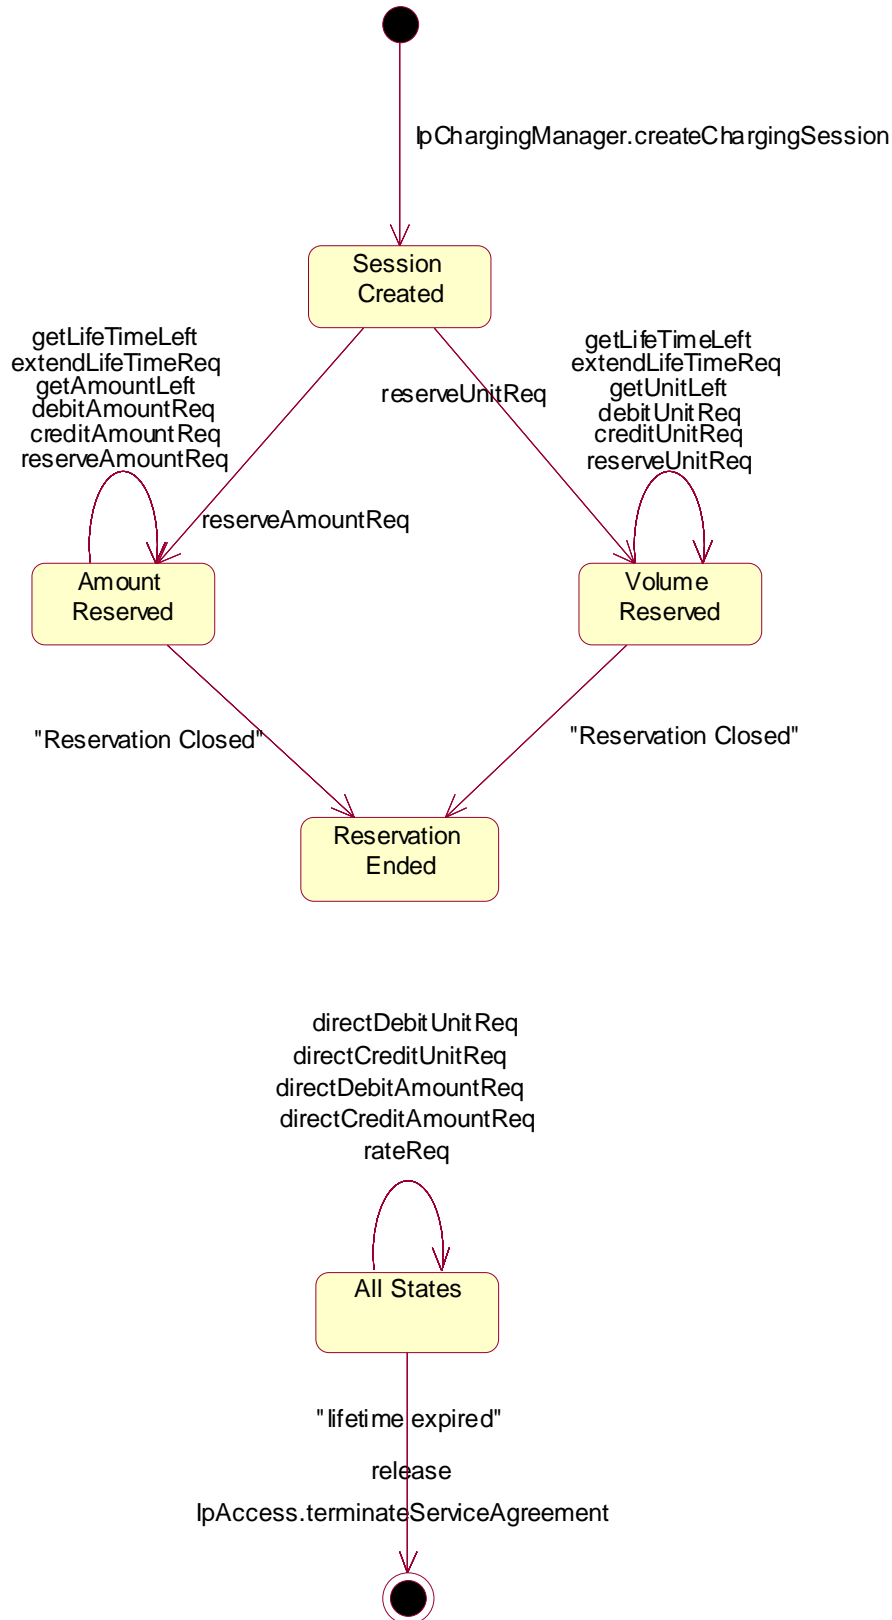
IpChargingManager.createChargingSession

Session Created

getLifeTimeLeft
extendLifeTimeReq
getAmountLeft
debitAmountReq
creditAmountReq
reserveAmountReq

reserveUnitReq

getLifeTimeLeft
extendLifeTimeReq
getUnitLeft
debitUnitReq
creditUnitReq
reserveUnitReq

reserveAmountReq

Amount Reserved

Volume Reserved

"Reservation Closed"

"Reservation Closed"

Reservation Ended

directDebitUnitReq
directCreditUnitReq
directDebitAmountReq
directCreditAmountReq
rateReq

All States

"lifetime expired"

release

IpAccess.terminateServiceAgreement